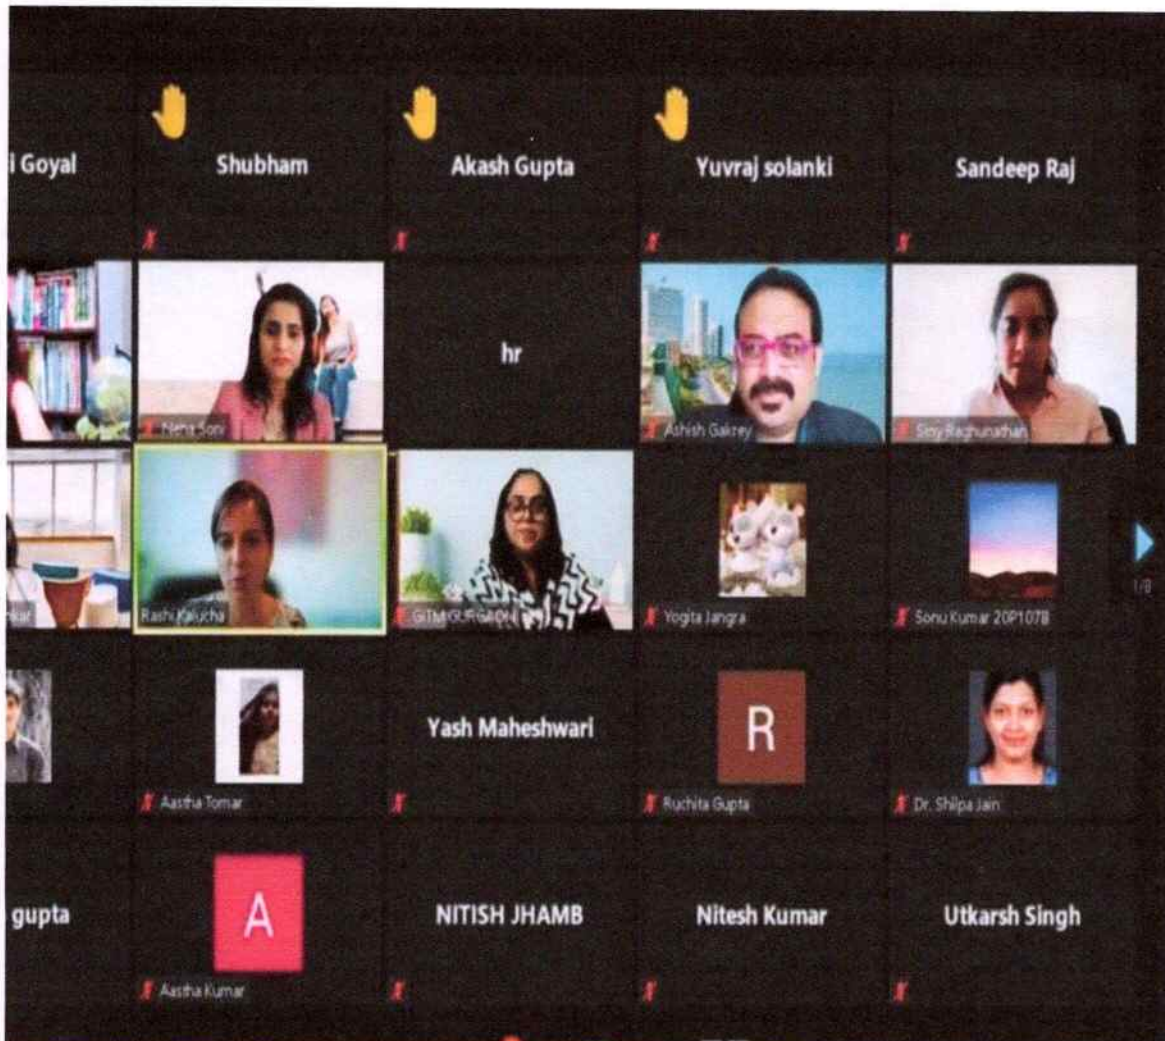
i Goyal

Shubham

Akash Gupta

Yuvraj solanki

Sandeep Raj

Neha Soni

hr

Ashish Gakrey

Siny Raghunathan

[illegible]kar

Rashi Kalucha

GITM GURGAON

Yogita Jangra

Sonu Kumar 20P1078

1/8

Aastha Tomar

Yash Maheshwari

R

Ruchita Gupta

Dr. Shilpa Jain

gupta

A

Aastha Kumar

NITISH JHAMB

Nitesh Kumar

Utkarsh Singh